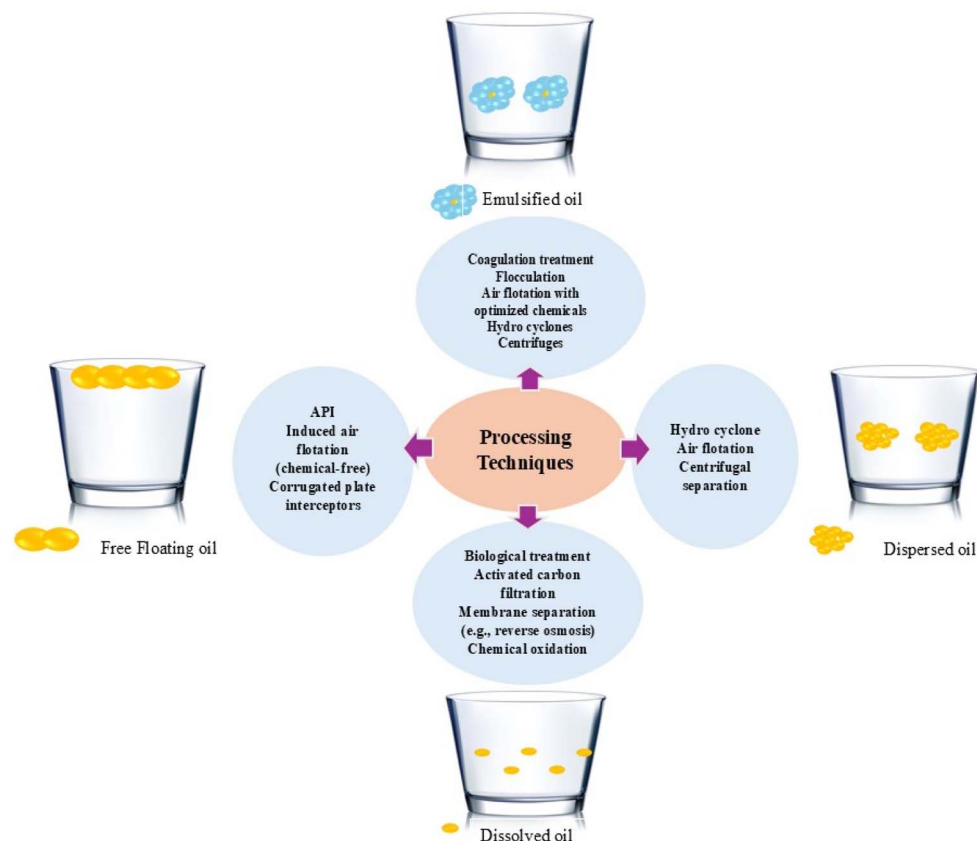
Emulsified oil

Coagulation treatment
Flocculation
Air flotation with optimized chemicals
Hydro cyclones
Centrifuges

API
Induced air flotation (chemical-free)
Corrugated plate interceptors

Processing Techniques

Hydro cyclone
Air flotation
Centrifugal separation

Free Floating oil

Dispersed oil

Biological treatment
Activated carbon filtration
Membrane separation (e.g., reverse osmosis)
Chemical oxidation

Dissolved oil